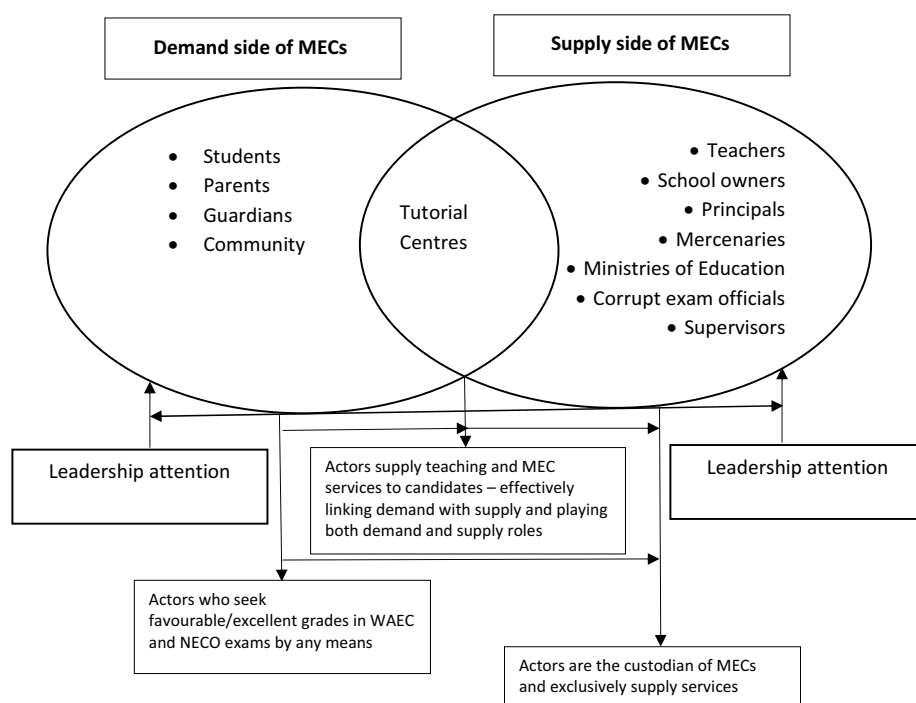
Demand side of MECs

Supply side of MECs

- Students
- Parents
- Guardians
- Community

Tutorial Centres

- Teachers
- School owners
- Principals
- Mercenaries
- Ministries of Education
- Corrupt exam officials
- Supervisors

Leadership attention

Actors supply teaching and MEC services to candidates – effectively linking demand with supply and playing both demand and supply roles

Leadership attention

Actors who seek favourable/excellent grades in WAEC and NECO exams by any means

Actors are the custodian of MECs and exclusively supply services